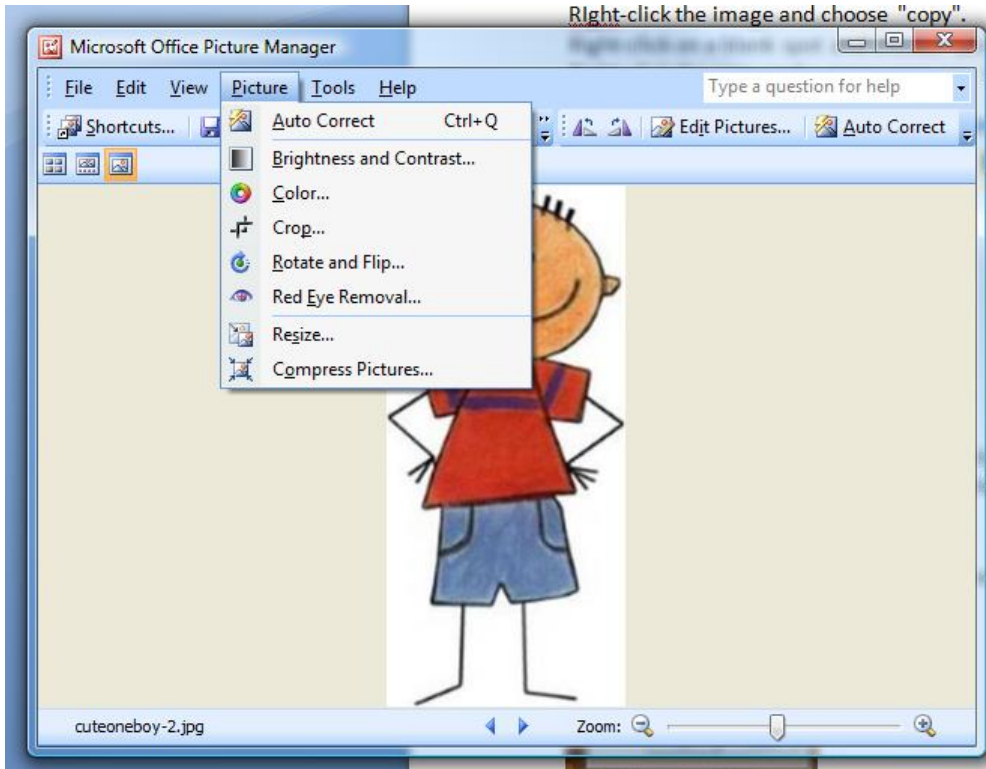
RIght-click the image and choose "copy".

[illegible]

Microsoft Office Picture Manager

File Edit View Picture Tools Help

Type a question for help

Shortcuts...

Edit Pictures... Auto Correct

Auto Correct Ctrl+Q
Brightness and Contrast...
Color...
Crop...
Rotate and Flip...
Red Eye Removal...
Resize...
Compress Pictures...

cuteoneboy-2.jpg

Zoom: